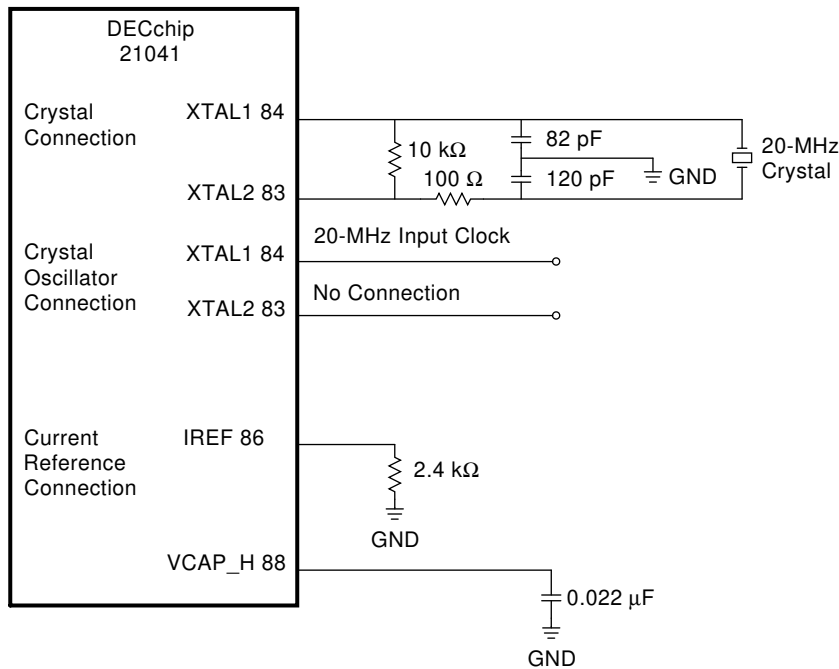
DECchip 21041

Crystal Connection
XTAL1 84
XTAL2 83

10 k$\Omega$
82 pF
100 $\Omega$
120 pF
GND
20-MHz Crystal

Crystal Oscillator Connection
XTAL1 84
20-MHz Input Clock
XTAL2 83
No Connection

Current Reference Connection
IREF 86
2.4 k$\Omega$
GND

VCAP_H 88
0.022 $\mu$F
GND